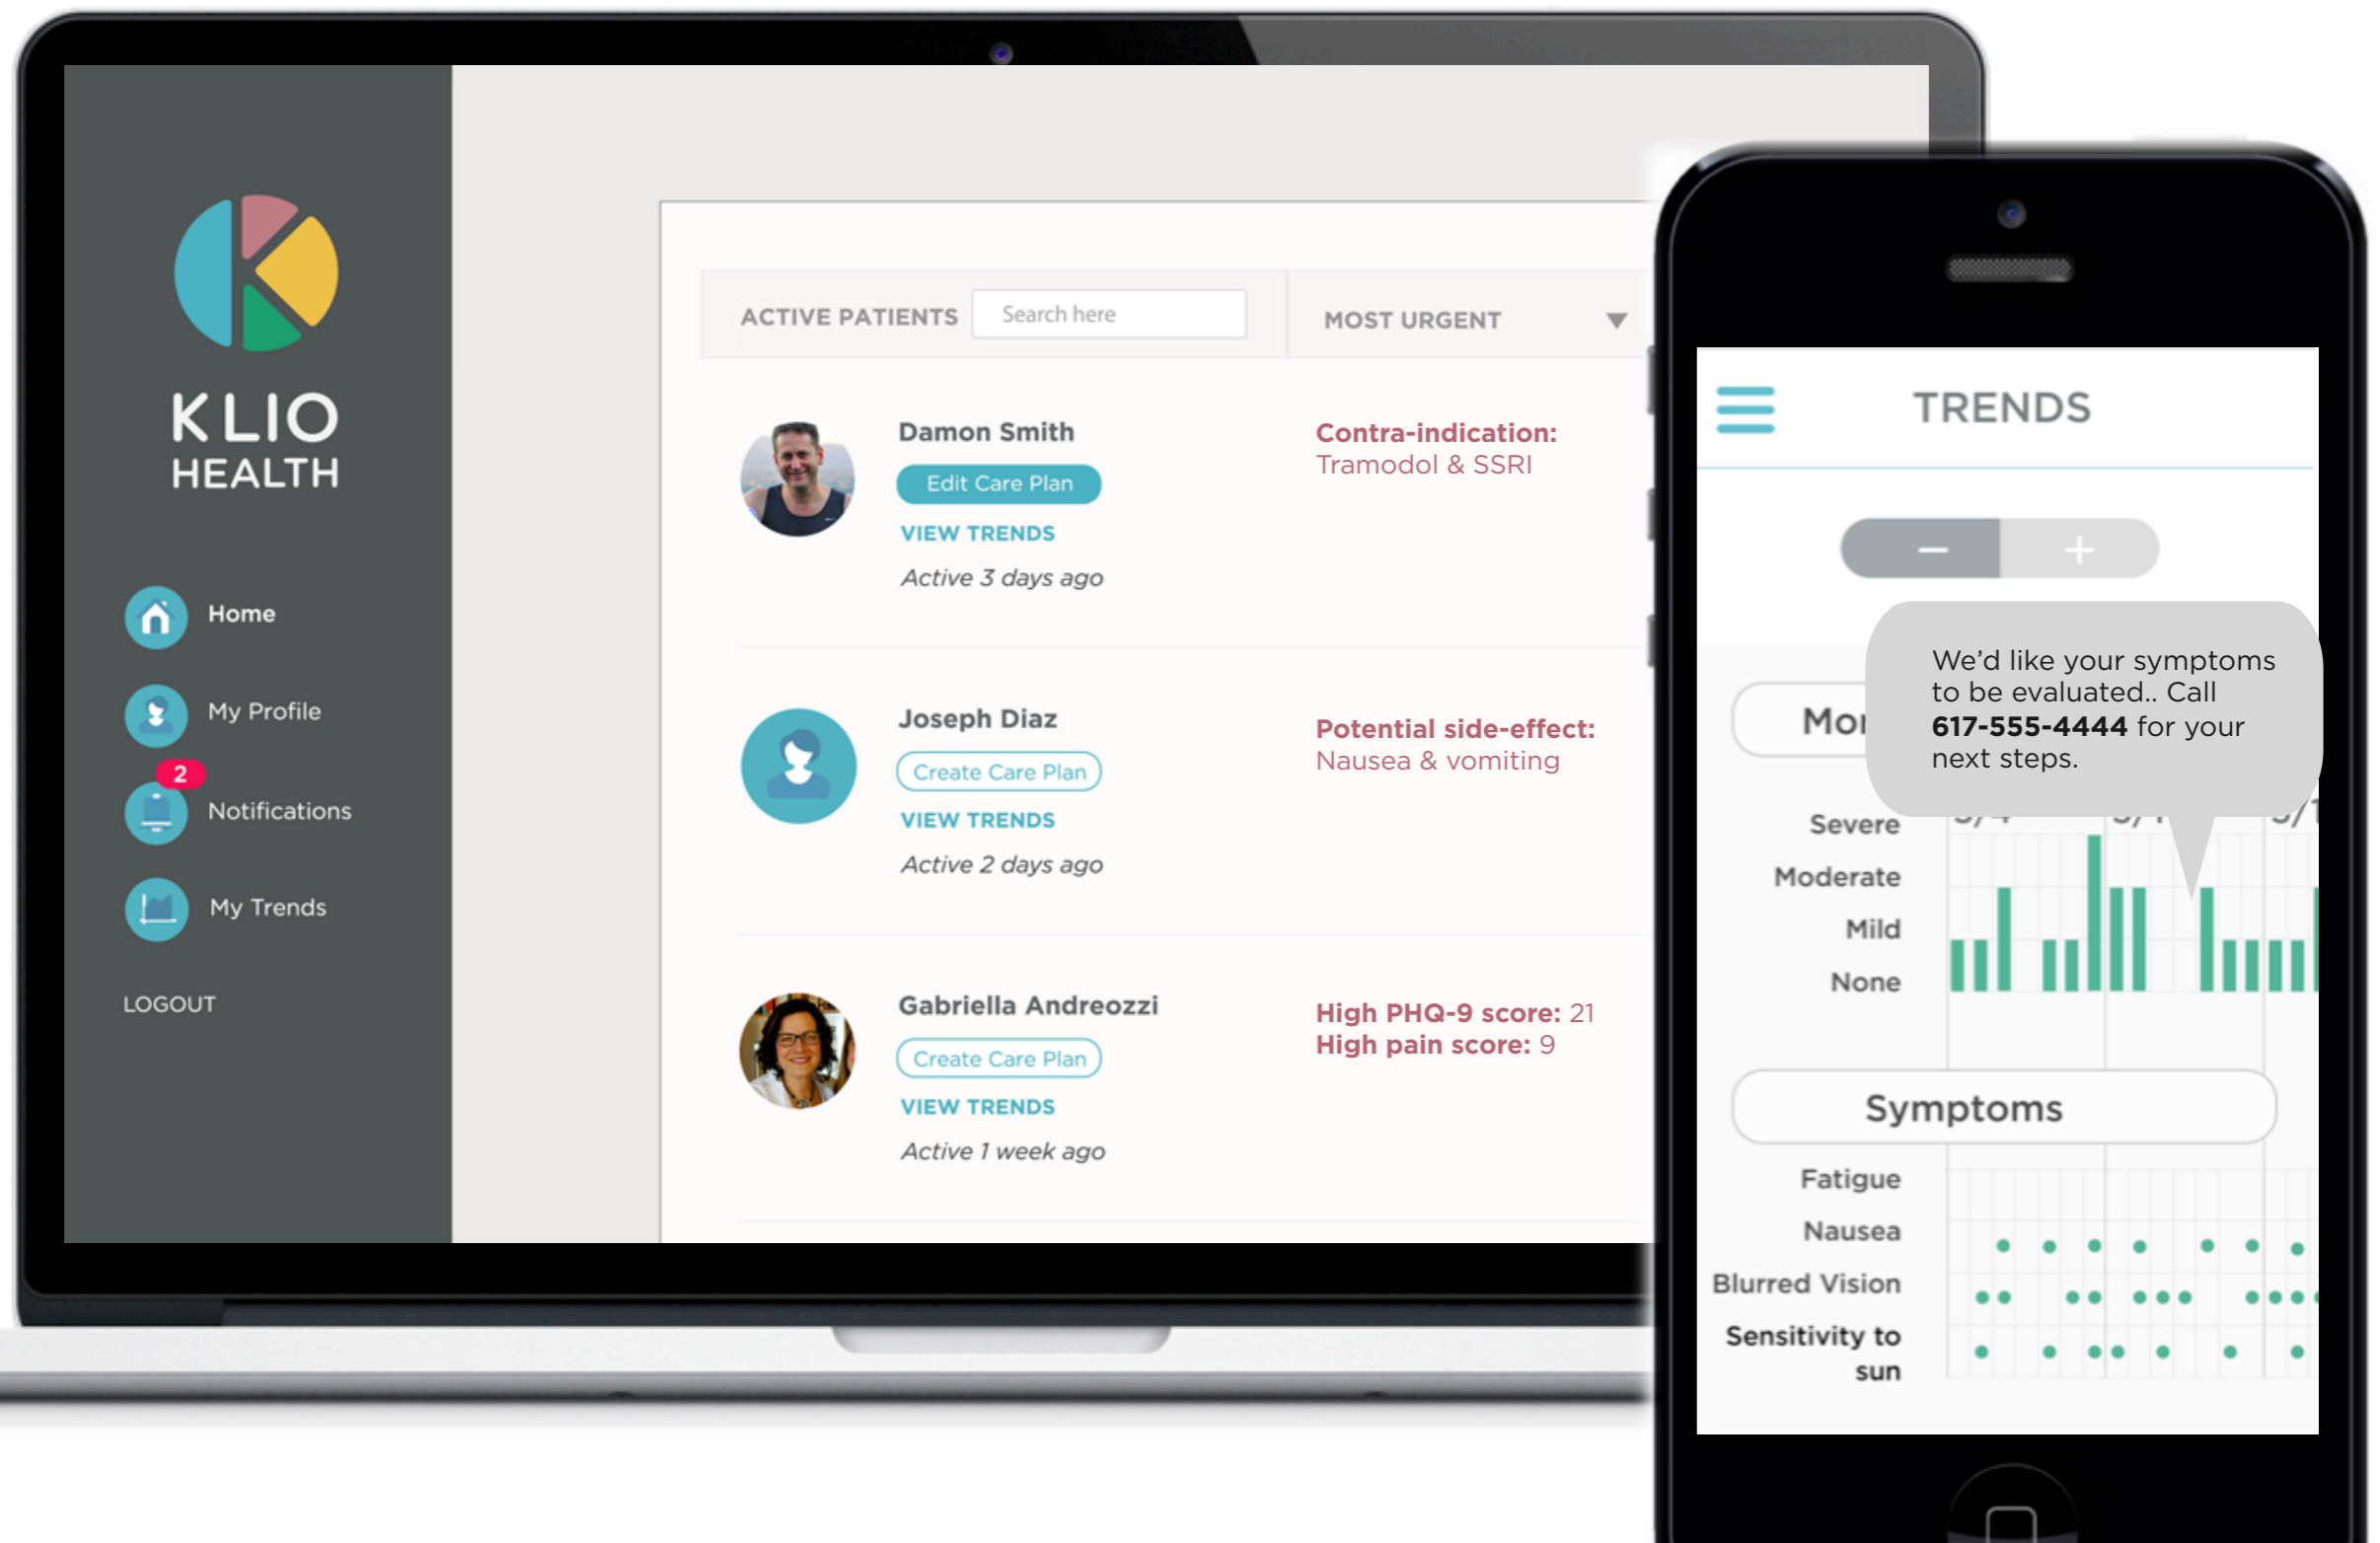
KLIO
HEALTH

Home

My Profile

2
Notifications

My Trends

LOGOUT

ACTIVE PATIENTS Search here

MOST URGENT

Damon Smith
Edit Care Plan
VIEW TRENDS
Active 3 days ago

Contra-indication:
Tramodol & SSRI

Joseph Diaz
Create Care Plan
VIEW TRENDS
Active 2 days ago

Potential side-effect:
Nausea & vomiting

Gabriella Andreozzi
Create Care Plan
VIEW TRENDS
Active 1 week ago

High PHQ-9 score: 21
High pain score: 9

TRENDS

−
+

Mo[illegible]

We'd like your symptoms to be evaluated.. Call 617-555-4444 for your next steps.

Severe
Moderate
Mild
None

Symptoms

Fatigue
Nausea
Blurred Vision
Sensitivity to sun